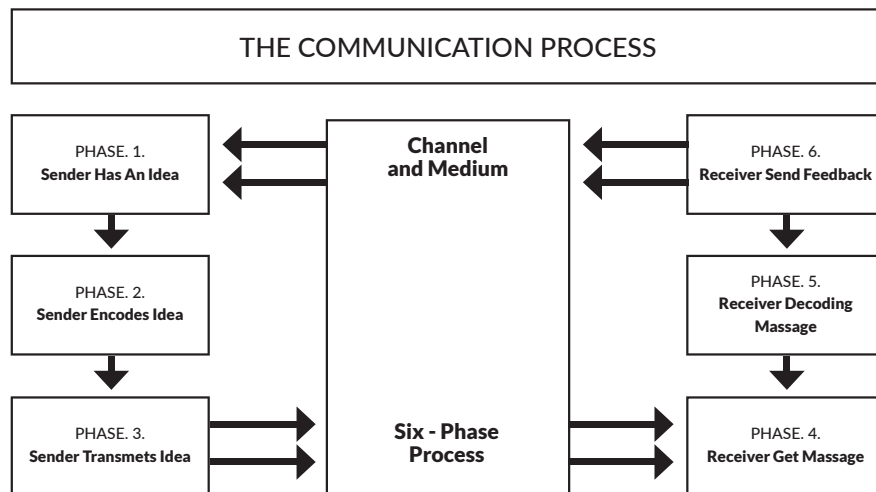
THE COMMUNICATION PROCESS

PHASE. 1.
Sender Has An Idea

PHASE. 2.
Sender Encodes Idea

PHASE. 3.
Sender Transmets Idea

Channel and Medium

Six - Phase Process

PHASE. 6.
Receiver Send Feedback

PHASE. 5.
Receiver Decoding Massage

PHASE. 4.
Receiver Get Massage